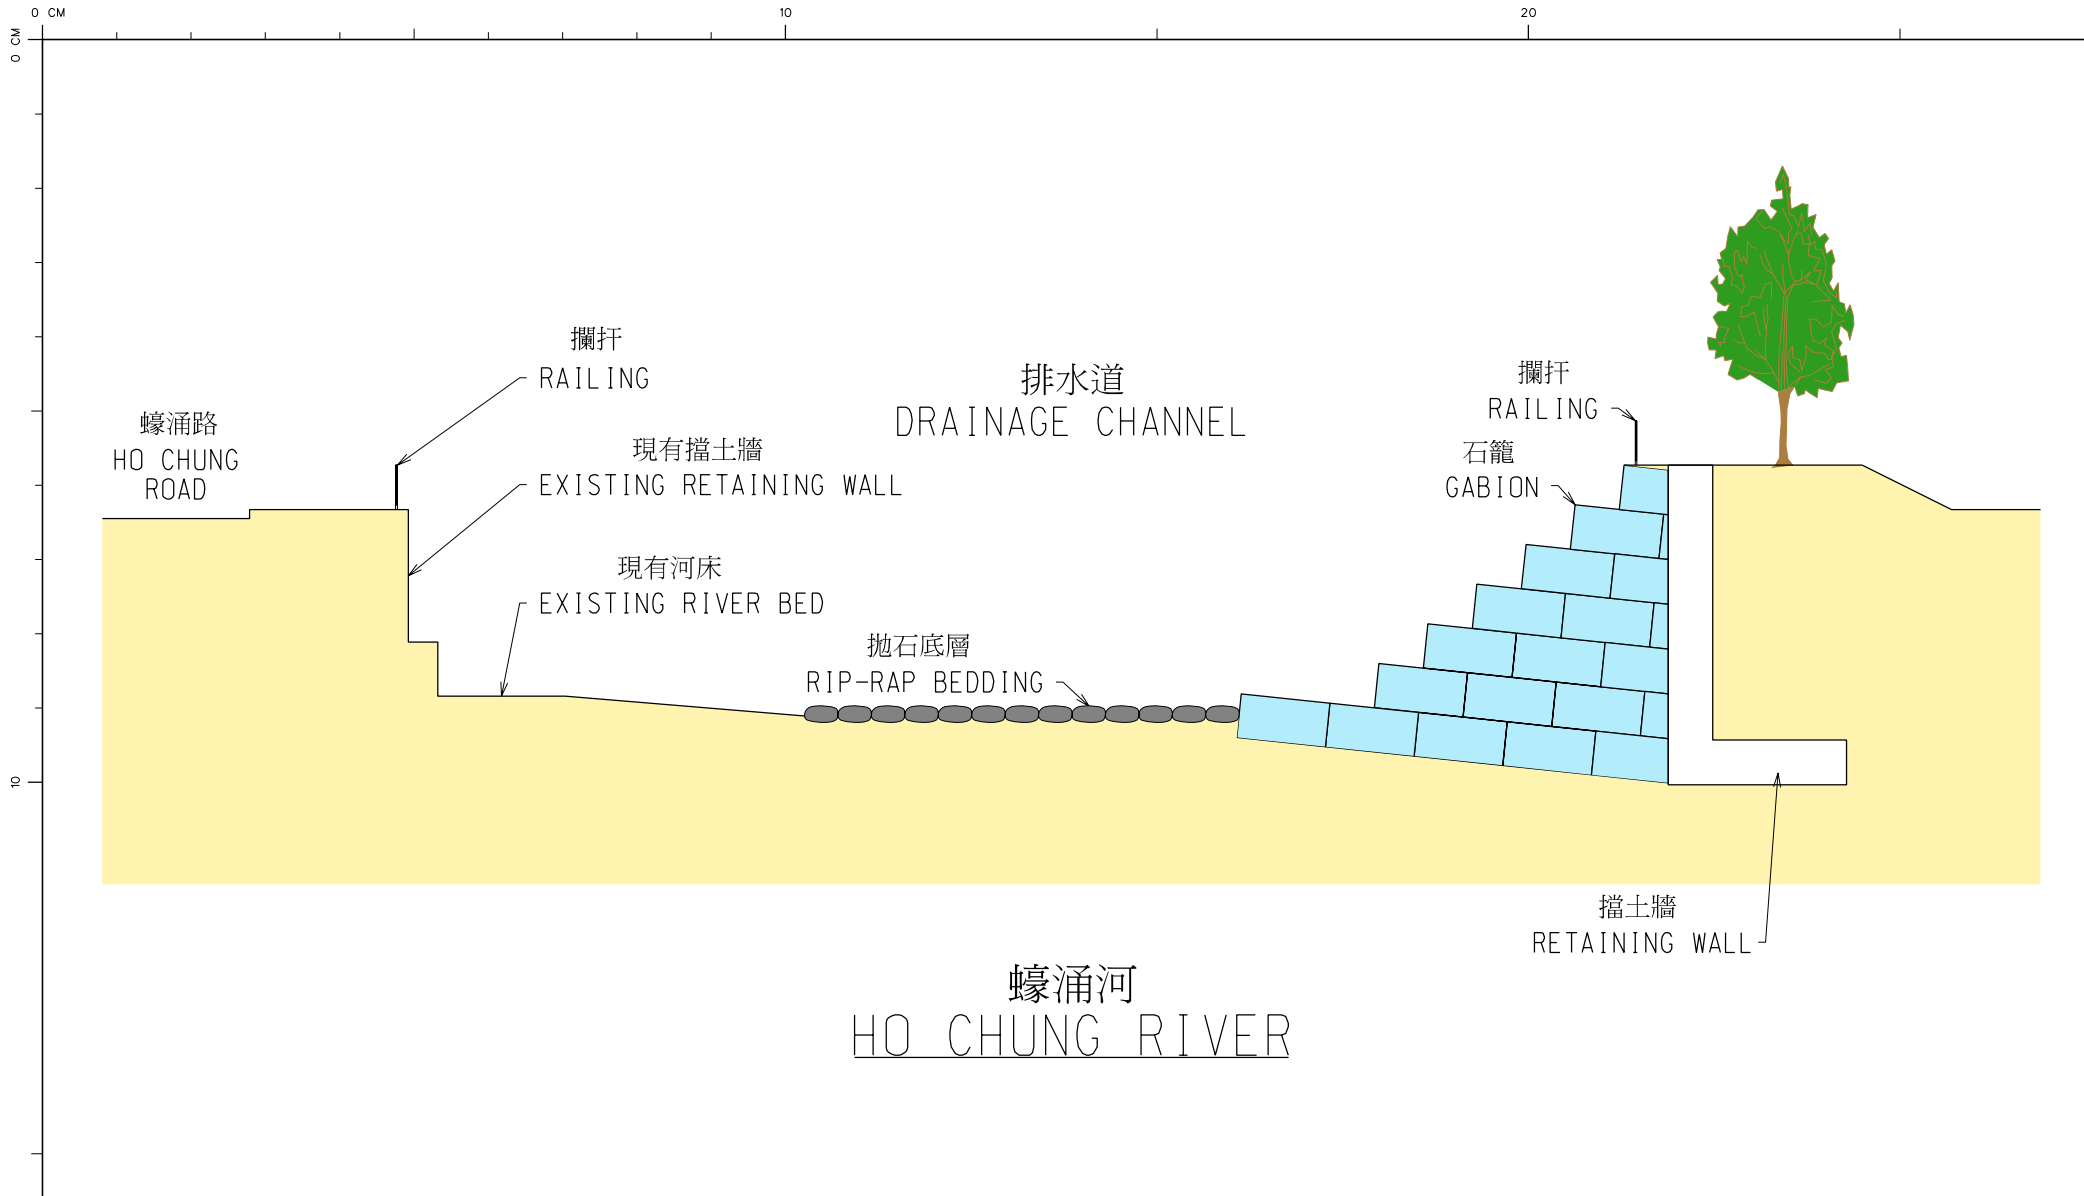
0 CM

10

20

0 CM

10

欄扞
RAILING

排水道
DRAINAGE CHANNEL

欄扞
RAILING

蠔涌路
HO CHUNG ROAD

現有擋土牆
EXISTING RETAINING WALL

石籠
GABION

現有河床
EXISTING RIVER BED

拋石底層
RIP-RAP BEDDING

擋土牆
RETAINING WALL

蠔涌河
HO CHUNG RIVER